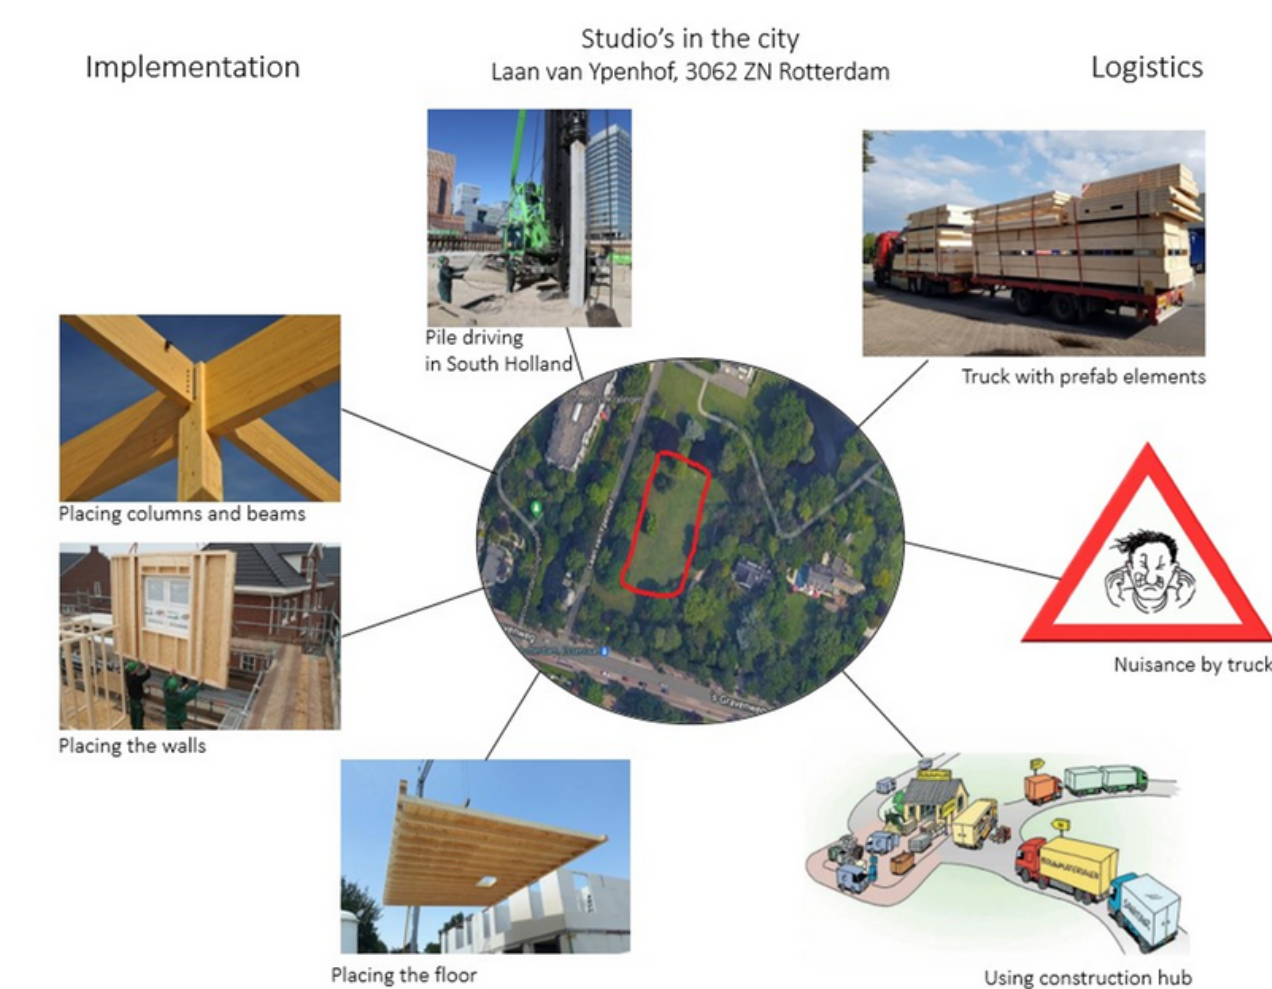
Implementation

Studio's in the city
Laan van Ypenhof, 3062 ZN Rotterdam

Logistics

Pile driving in South Holland

Truck with prefab elements

Placing columns and beams

Nuisance by truck

Placing the walls

Placing the floor

Using construction hub